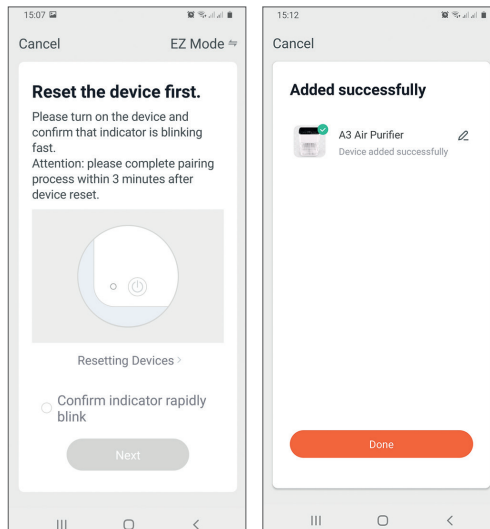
15:07

Cancel

EZ Mode ⇋

Reset the device first.

Please turn on the device and confirm that indicator is blinking fast.
Attention: please complete pairing process within 3 minutes after device reset.

Resetting Devices >

Confirm indicator rapidly blink

Next

15:12

Cancel

Added successfully

A3 Air Purifier

Device added successfully

Done